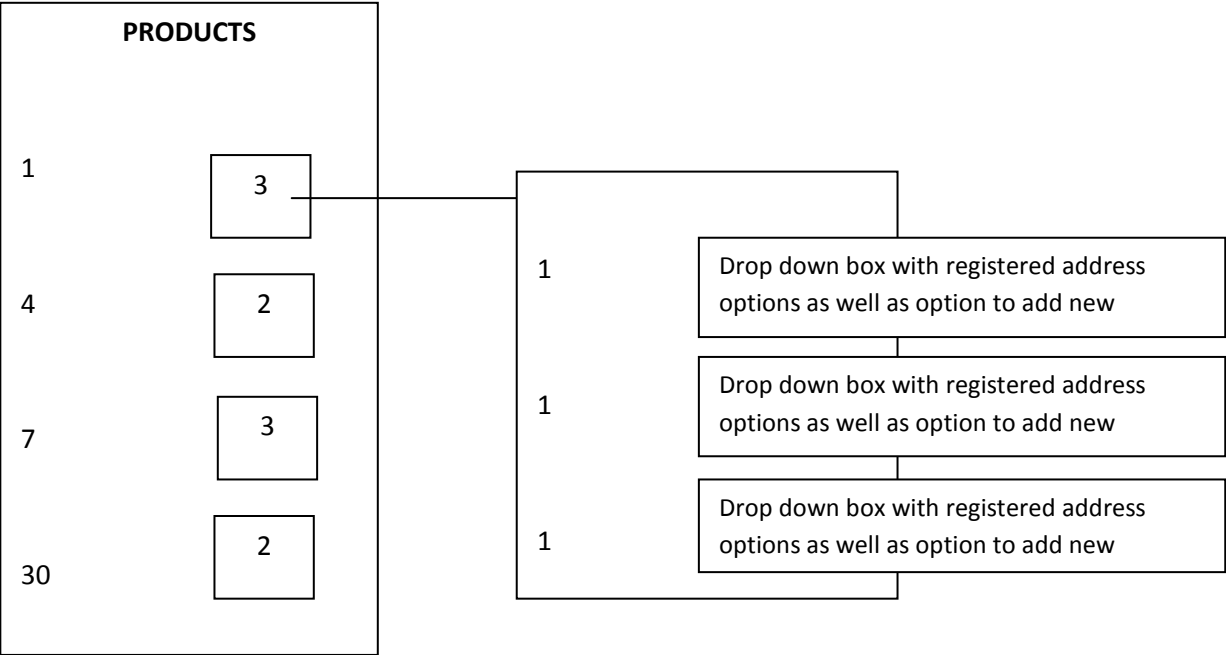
PRODUCTS

1 3

4 2

7 3

30 2

1 Drop down box with registered address options as well as option to add new

1 Drop down box with registered address options as well as option to add new

1 Drop down box with registered address options as well as option to add new